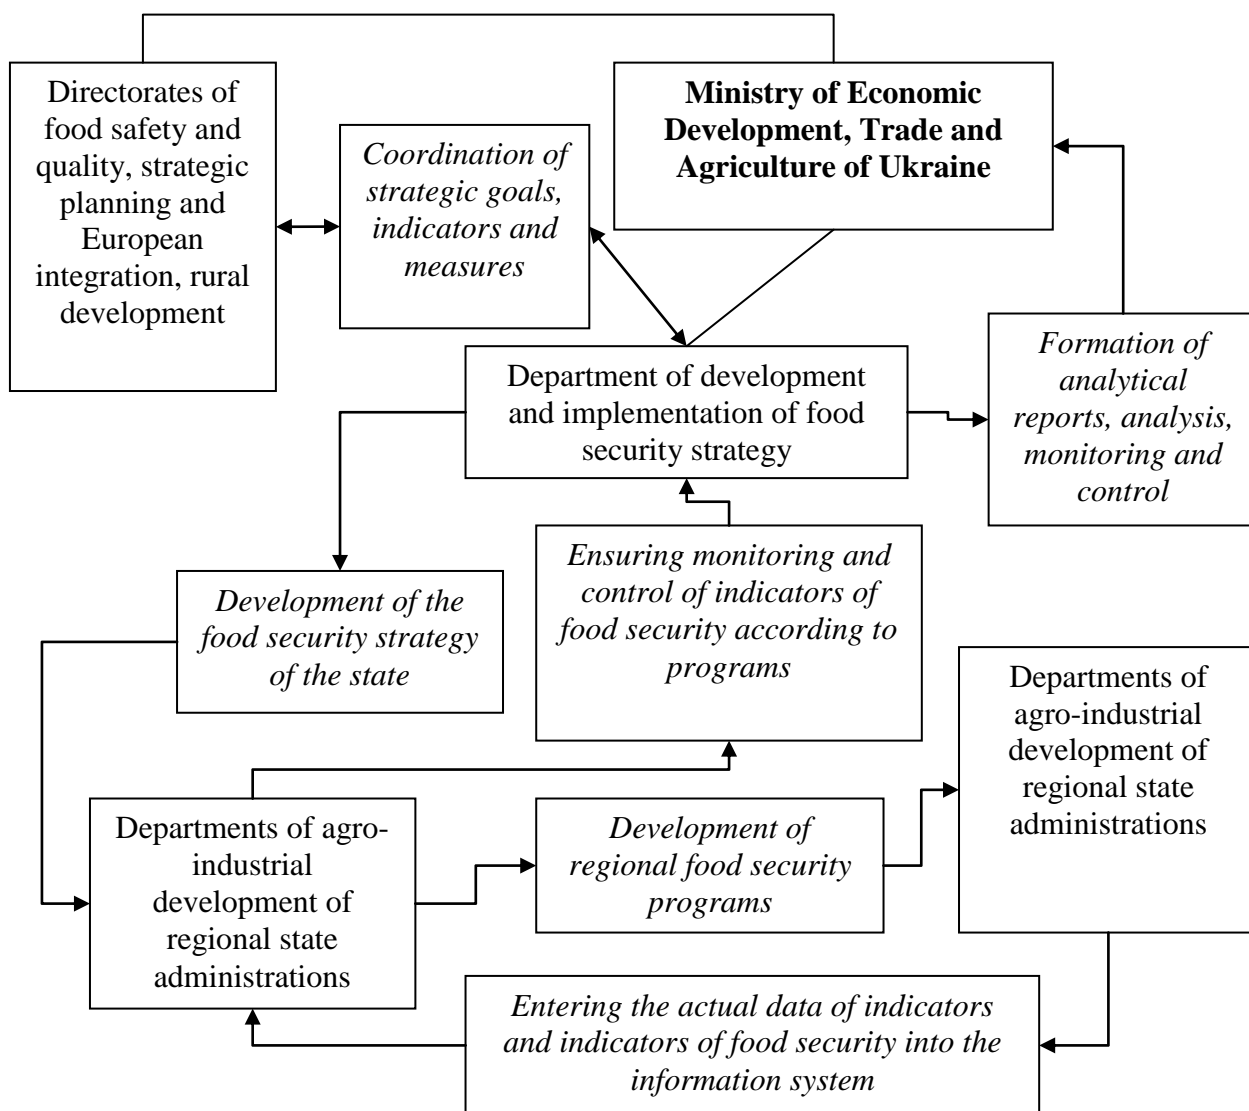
Directorates of food safety and quality, strategic planning and European integration, rural development

Coordination of strategic goals, indicators and measures

**Ministry of Economic Development, Trade and Agriculture of Ukraine**

Department of development and implementation of food security strategy

Formation of analytical reports, analysis, monitoring and control

Ensuring monitoring and control of indicators of food security according to programs

Development of the food security strategy of the state

Departments of agro-industrial development of regional state administrations

Departments of agro-industrial development of regional state administrations

Development of regional food security programs

Entering the actual data of indicators and indicators of food security into the information system